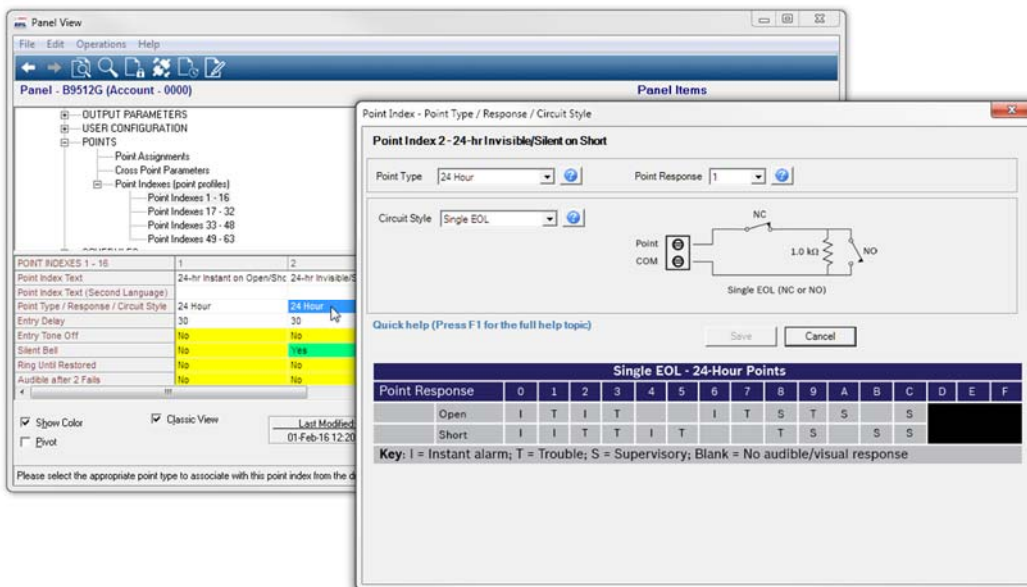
Panel View

File Edit Operations Help

Panel - B9512G (Account - 0000)

Panel Items

OUTPUT PARAMETERS
USER CONFIGURATION
POINTS
Point Assignments
Cross Point Parameters
Point Indexes (point profiles)
Point Indexes 1 - 16
Point Indexes 17 - 32
Point Indexes 33 - 48
Point Indexes 49 - 63

| POINT INDEXES 1 - 16 | 1 | 2 |
|---|---|---|
| Point Index Text | 24-hr Instant on Open/Shc | 24-hr Invisible/S |
| Point Index Text (Second Language) | | |
| Point Type / Response / Circuit Style | 24 Hour | 24 Hour |
| Entry Delay | 30 | 30 |
| Entry Tone Off | No | No |
| Silent Bell | No | Yes |
| Ring Until Restored | No | No |
| Audible after 2 Fails | No | No |

Show Color
Classic View
Pivot

Last Modified
01-Feb-16 12:20

Please select the appropriate point type to associate with this point index from the d

Point Index - Point Type / Response / Circuit Style

Point Index 2 - 24-hr Invisible/Silent on Short

Point Type 24 Hour
Point Response 1

Circuit Style Single EOL

NC
Point
COM
1.0 kΩ
NO
Single EOL (NC or NO)

Quick help (Press F1 for the full help topic)

Save
Cancel

| Single EOL - 24-Hour Points | | | | | | | | | | | | | | | | |
|---|---|---|---|---|---|---|---|---|---|---|---|---|---|---|---|---|
| Point Response | 0 | 1 | 2 | 3 | 4 | 5 | 6 | 7 | 8 | 9 | A | B | C | D | E | F |
| Open | I | T | I | T | | | I | T | S | T | S | | S | | | |
| Short | I | I | T | T | I | T | | | T | S | | S | S | | | |

Key: I = Instant alarm; T = Trouble; S = Supervisory; Blank = No audible/visual response